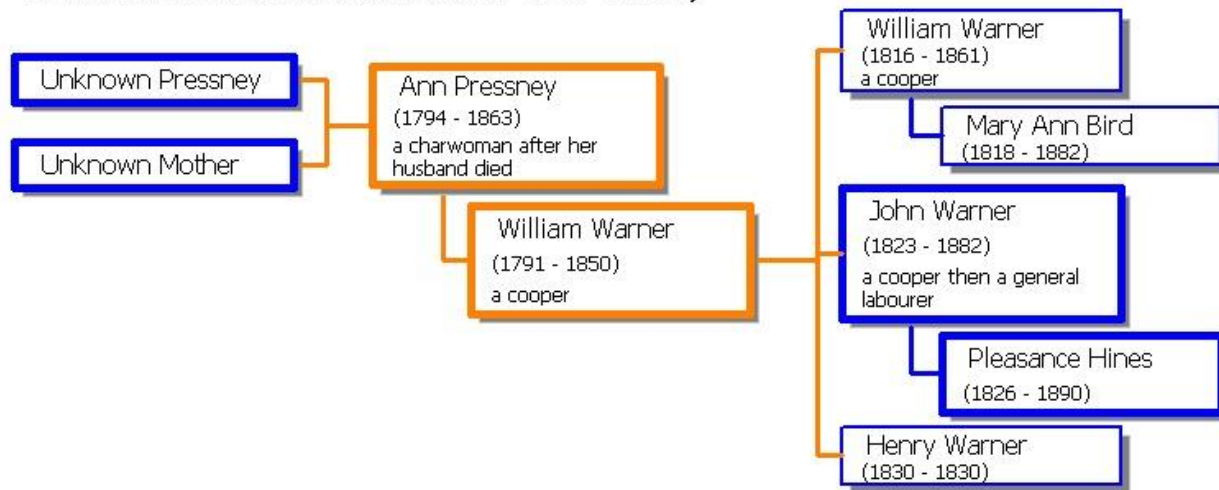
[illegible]

Unknown Pressney

Unknown Mother

Ann Pressney
(1794 - 1863)
a charwoman after her husband died

William Warner
(1791 - 1850)
a cooper

William Warner
(1816 - 1861)
a cooper

Mary Ann Bird
(1818 - 1882)

John Warner
(1823 - 1882)
a cooper then a general labourer

Pleasance Hines
(1826 - 1890)

Henry Warner
(1830 - 1830)